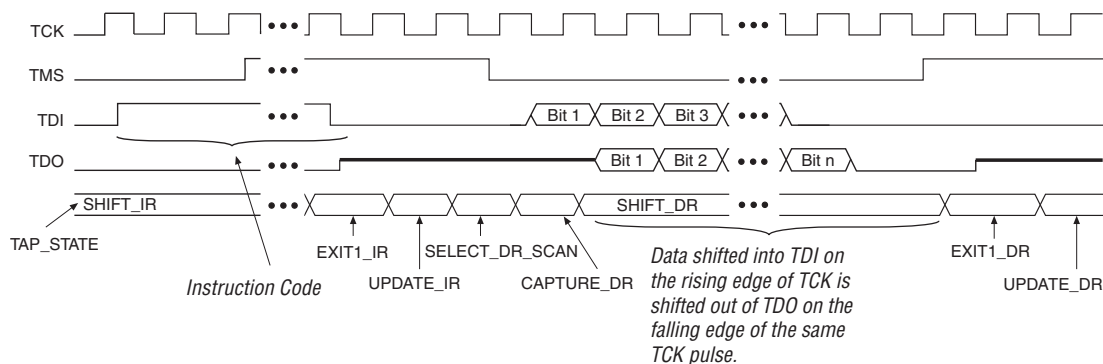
TCK

TMS

TDI

TDO

SHIFT_IR

TAP_STATE

Bit 1 Bit 2 Bit 3

Bit 1 Bit 2 Bit n

SHIFT_DR

EXIT1_IR

SELECT_DR_SCAN

UPDATE_IR

CAPTURE_DR

Instruction Code

Data shifted into TDI on the rising edge of TCK is shifted out of TDO on the falling edge of the same TCK pulse.

EXIT1_DR

UPDATE_DR